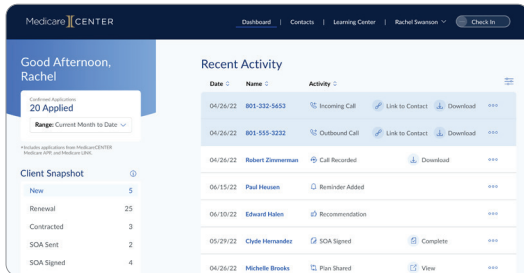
Medicare CENTER

Dashboard | Contacts | Learning Center | Rachel Swanson | Check In

Good Afternoon, Rachel

Confirmed Applications
20 Applied

Range: Current Month to Date

*Includes applications from MedicareCENTER Medicare APP and Medicare LINK.

Client Snapshot

| | |
|---|---|
| New | 5 |
| Renewal | 25 |
| Contracted | 3 |
| SOA Sent | 2 |
| SOA Signed | 4 |

Recent Activity

| Date | Name | Activity | | | |
|---|---|---|---|---|---|
| 04/26/22 | 801-332-5653 | Incoming Call | Link to Contact | Download | ••• |
| 04/26/22 | 801-555-3232 | Outbound Call | Link to Contact | Download | ••• |
| 04/26/22 | Robert Zimmerman | Call Recorded | | Download | ••• |
| 06/15/22 | Paul Heusen | Reminder Added | | | ••• |
| 06/10/22 | Edward Halen | Recommendation | | | ••• |
| 05/29/22 | Clyde Hernandez | SOA Signed | | Complete | ••• |
| 04/26/22 | Michelle Brooks | Plan Shared | | View | ••• |